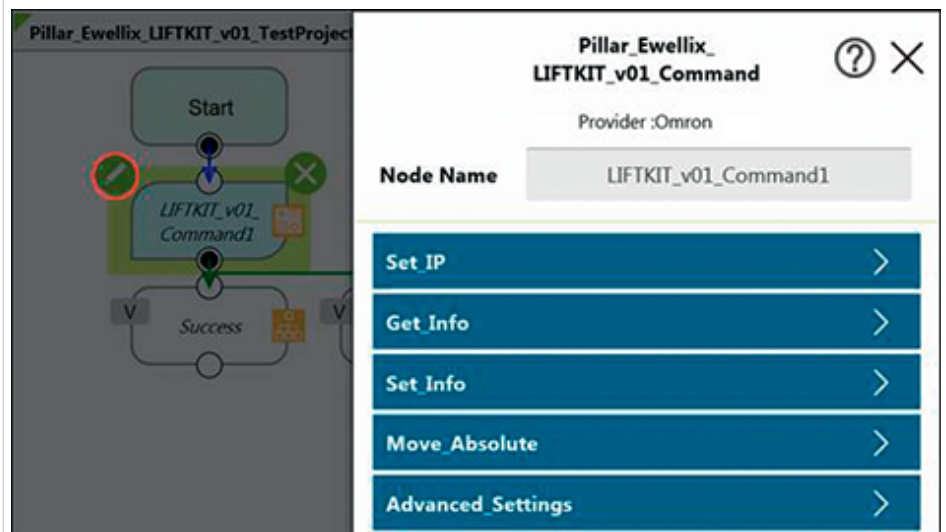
Pillar_Ewellix_LIFTKIT_v01_TestProject

Start

LIFTKIT_v01_Command1

V

Success

V

Pillar_Ewellix_ LIFTKIT_v01_Command

Provider :Omron

Node Name

LIFTKIT_v01_Command1

Set_IP

Get_Info

Set_Info

Move_Absolute

Advanced_Settings